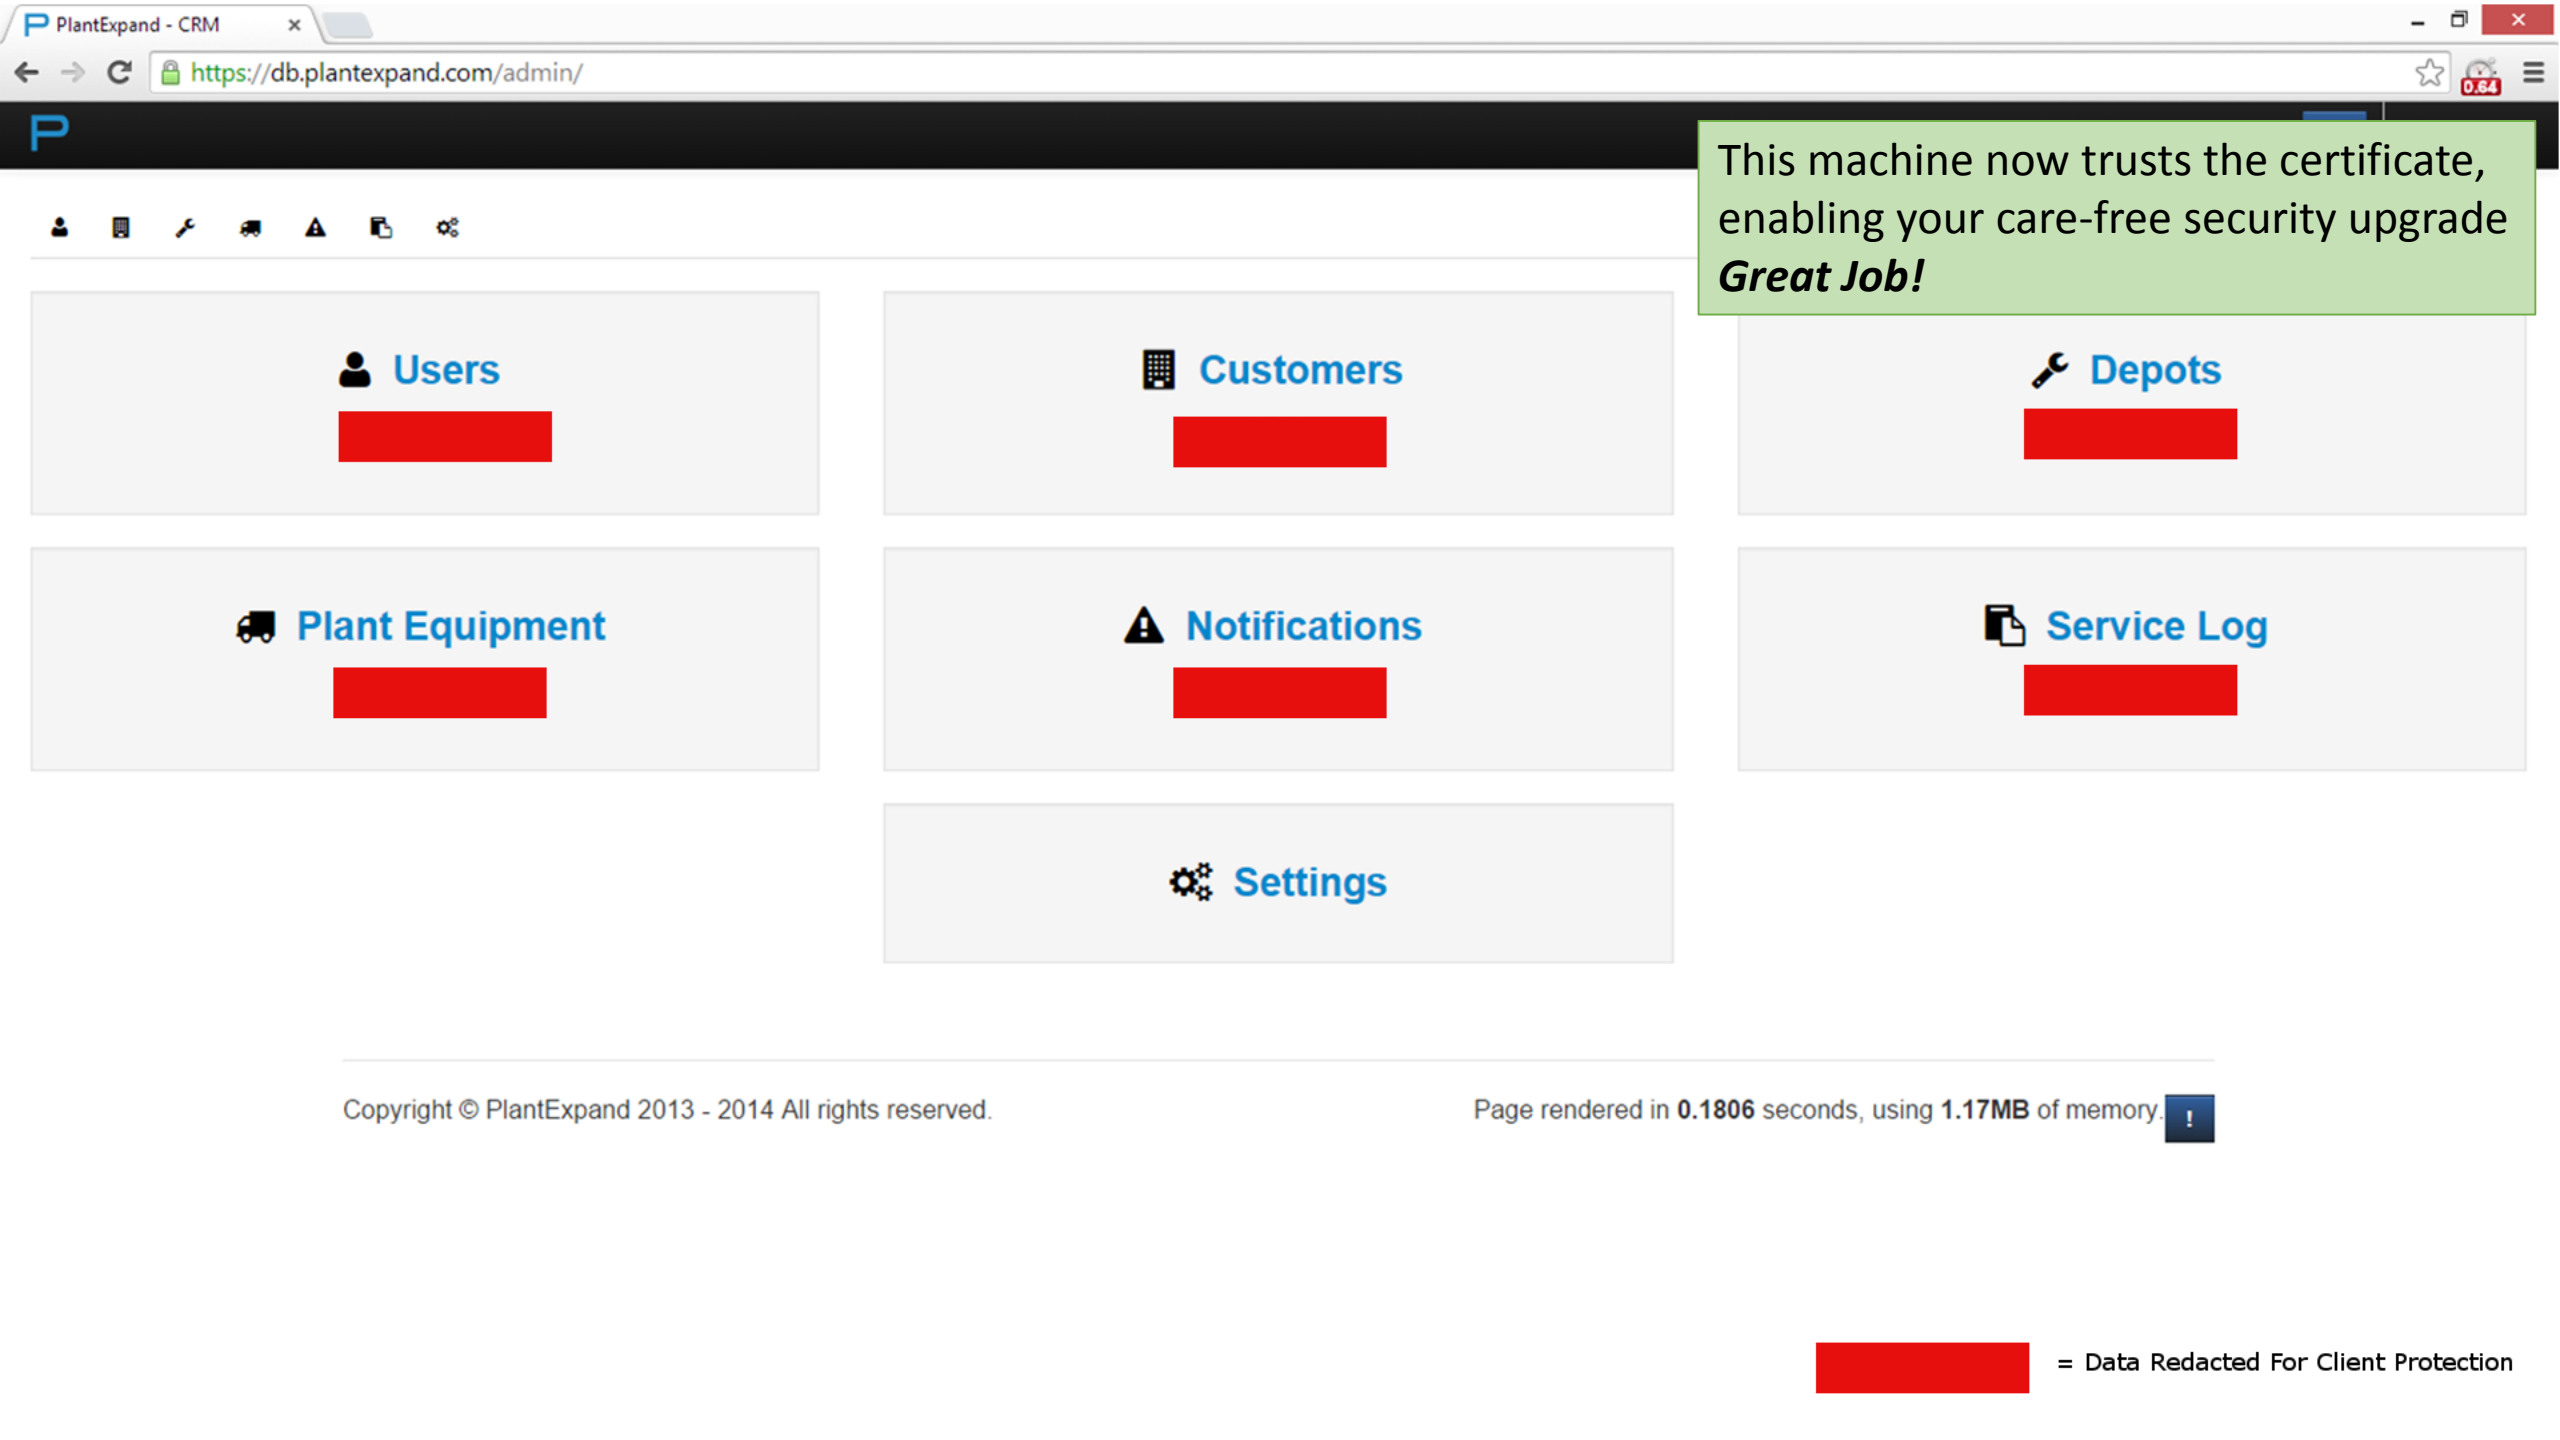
PlantExpand - CRM ×

https://db.plantexpand.com/admin/

0.64

P

This machine now trusts the certificate, enabling your care-free security upgrade
***Great Job!***

Users
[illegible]

Customers
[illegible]

Depots
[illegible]

Plant Equipment
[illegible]

Notifications
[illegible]

Service Log
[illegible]

Settings

Copyright © PlantExpand 2013 - 2014 All rights reserved.

Page rendered in **0.1806** seconds, using **1.17MB** of memory. !

= Data Redacted For Client Protection